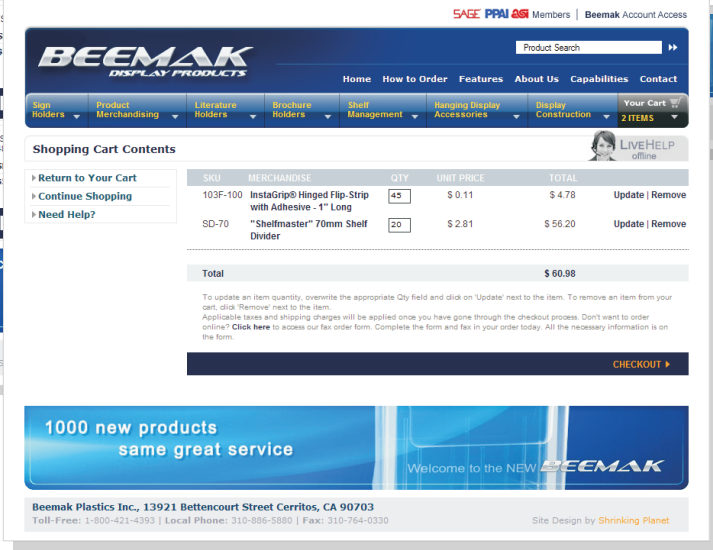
SAGE PPAI ASI Members | Beemak Account Access

BEEMAK DISPLAY PRODUCTS

Product Search

Home How to Order Features About Us Capabilities Contact

Sign Holders | Product Merchandising | Literature Holders | Brochure Holders | Shelf Management | Hanging Display Accessories | Display Construction | Your Cart 2 ITEMS

Shopping Cart Contents

LIVEHELP offline

Return to Your Cart
Continue Shopping
Need Help?

| SKU | MERCHANDISE | QTY | UNIT PRICE | TOTAL | |
|---|---|---|---|---|---|
| 103F-100 | InstaGrip® Hinged Flip-Strip with Adhesive - 1" Long | 45 | $ 0.11 | $ 4.78 | Update \| Remove |
| SD-70 | "Shelfmaster" 70mm Shelf Divider | 20 | $ 2.81 | $ 56.20 | Update \| Remove |

Total $ 60.98

To update an item quantity, overwrite the appropriate Qty field and click on 'Update' next to the item. To remove an item from your cart, click 'Remove' next to the item.
Applicable taxes and shipping charges will be applied once you have gone through the checkout process. Don't want to order online? Click here to access our fax order form. Complete the form and fax in your order today. All the necessary information is on the form.

CHECKOUT

1000 new products
same great service
Welcome to the NEW BEEMAK

Beemak Plastics Inc., 13921 Bettencourt Street Cerritos, CA 90703
Toll-Free: 1-800-421-4393 | Local Phone: 310-886-5880 | Fax: 310-764-0330
Site Design by Shrinking Planet